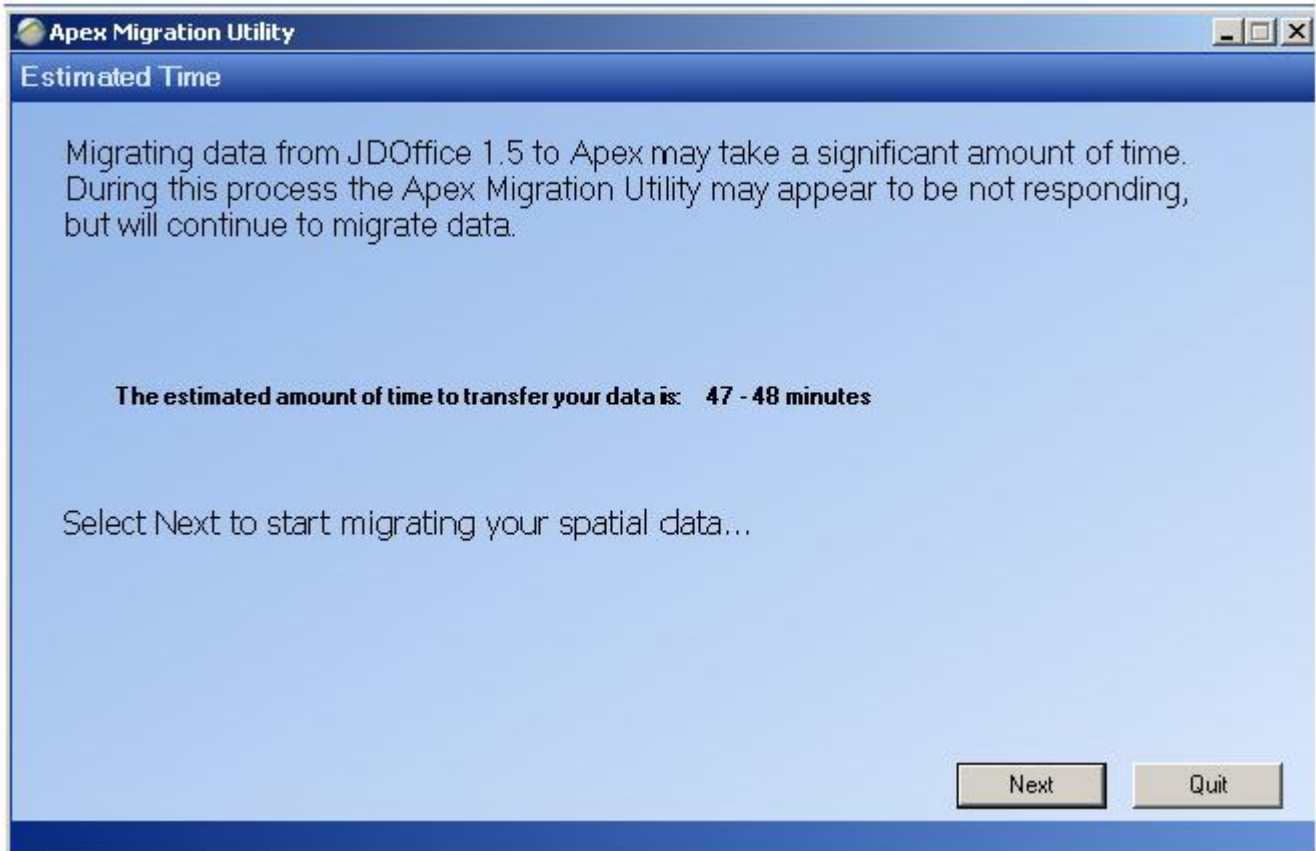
Apex Migration Utility

Estimated Time

Migrating data from JDOffice 1.5 to Apex may take a significant amount of time. During this process the Apex Migration Utility may appear to be not responding, but will continue to migrate data.

The estimated amount of time to transfer your data is: 47 - 48 minutes

Select Next to start migrating your spatial data...

Next

Quit